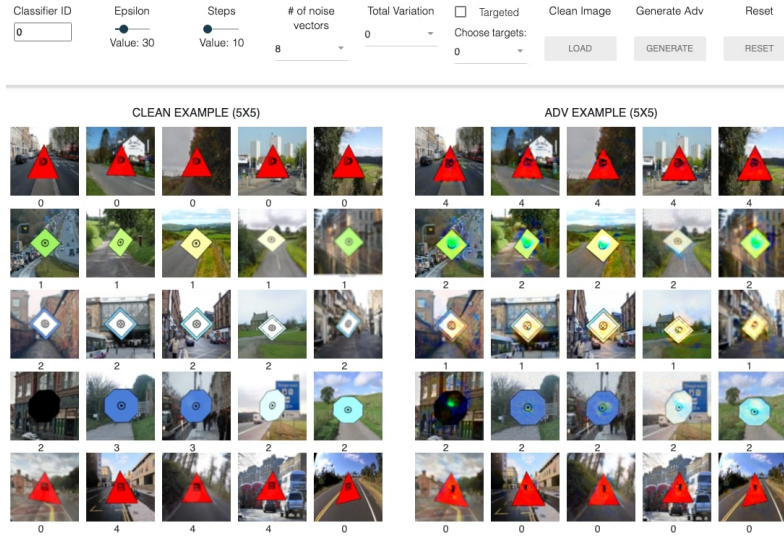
Classifier ID
0

Epsilon
Value: 30

Steps
Value: 10

# of noise vectors
8

Total Variation
0

Targeted
Choose targets:
0

Clean Image
LOAD

Generate Adv
GENERATE

Reset
RESET

CLEAN EXAMPLE (5X5)

| 0 | 0 | 0 | 0 | 0 |
|---|---|---|---|---|
| 1 | 1 | 1 | 1 | 1 |
| 2 | 2 | 2 | 2 | 2 |
| 2 | 3 | 3 | 2 | 2 |
| 0 | 4 | 4 | 4 | 0 |

ADV EXAMPLE (5X5)

| 4 | 4 | 4 | 4 | 4 |
|---|---|---|---|---|
| 2 | 2 | 2 | 2 | 2 |
| 1 | 1 | 1 | 1 | 1 |
| 1 | 2 | 2 | 2 | 2 |
| 0 | 0 | 0 | 0 | 0 |